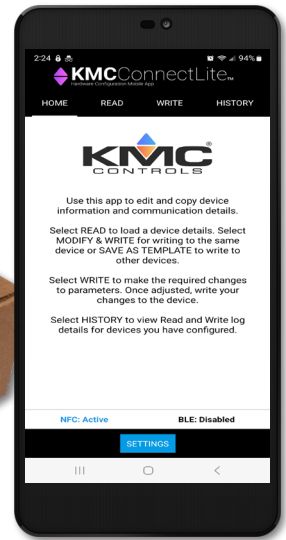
2:24 94%

KMCConnectLite™
Hardware Configuration Mobile App

HOME READ WRITE HISTORY

KMC®
CONTROLS

Use this app to edit and copy device information and communication details.

Select READ to load a device details. Select MODIFY & WRITE for writing to the same device or SAVE AS TEMPLATE to write to other devices.

Select WRITE to make the required changes to parameters. Once adjusted, write your changes to the device.

Select HISTORY to view Read and Write log details for devices you have configured.

NFC: Active BLE: Disabled

SETTINGS